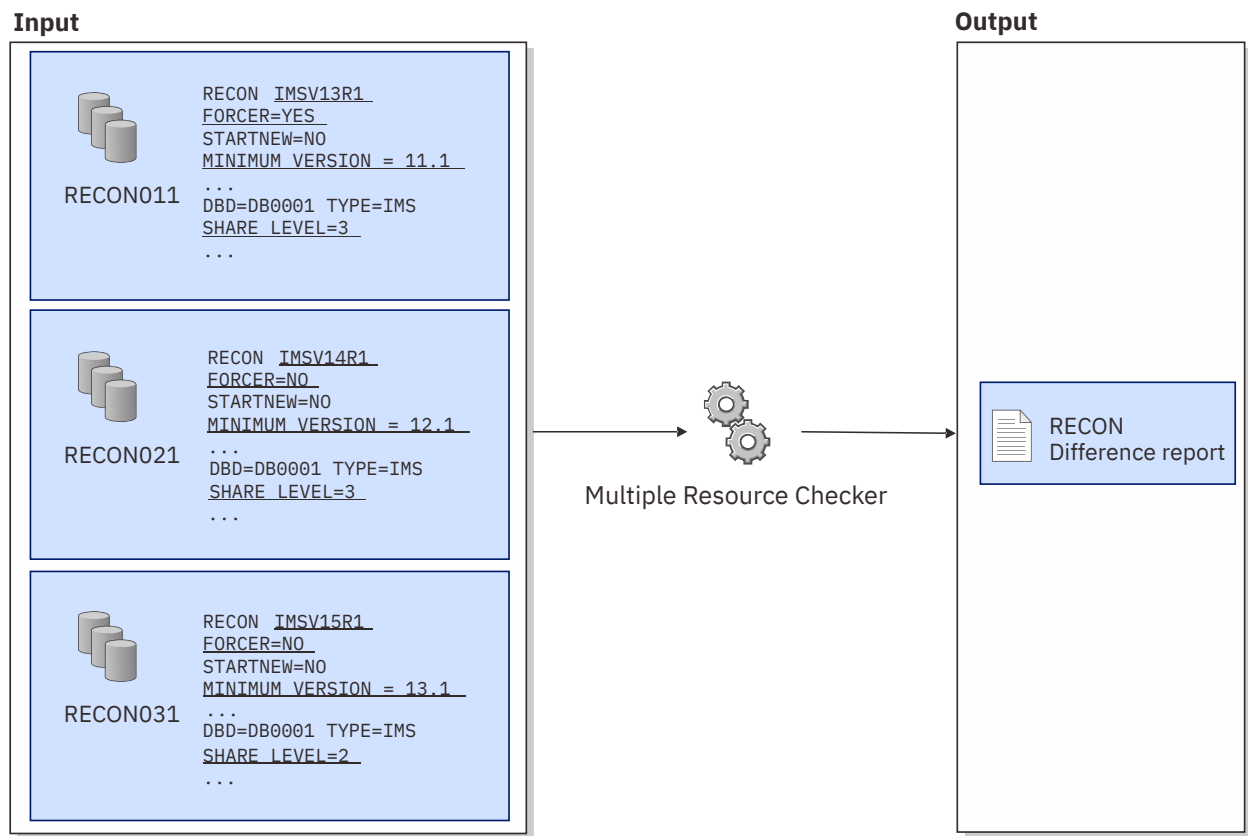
Input

RECON011

RECON IMSV13R1
FORCER=YES
STARTNEW=NO
MINIMUM VERSION = 11.1
...
DBD=DB0001 TYPE=IMS
SHARE LEVEL=3
...

RECON021

RECON IMSV14R1
FORCER=NO
STARTNEW=NO
MINIMUM VERSION = 12.1
...
DBD=DB0001 TYPE=IMS
SHARE LEVEL=3
...

RECON031

RECON IMSV15R1
FORCER=NO
STARTNEW=NO
MINIMUM VERSION = 13.1
...
DBD=DB0001 TYPE=IMS
SHARE LEVEL=2
...

Multiple Resource Checker

Output

RECON
Difference report